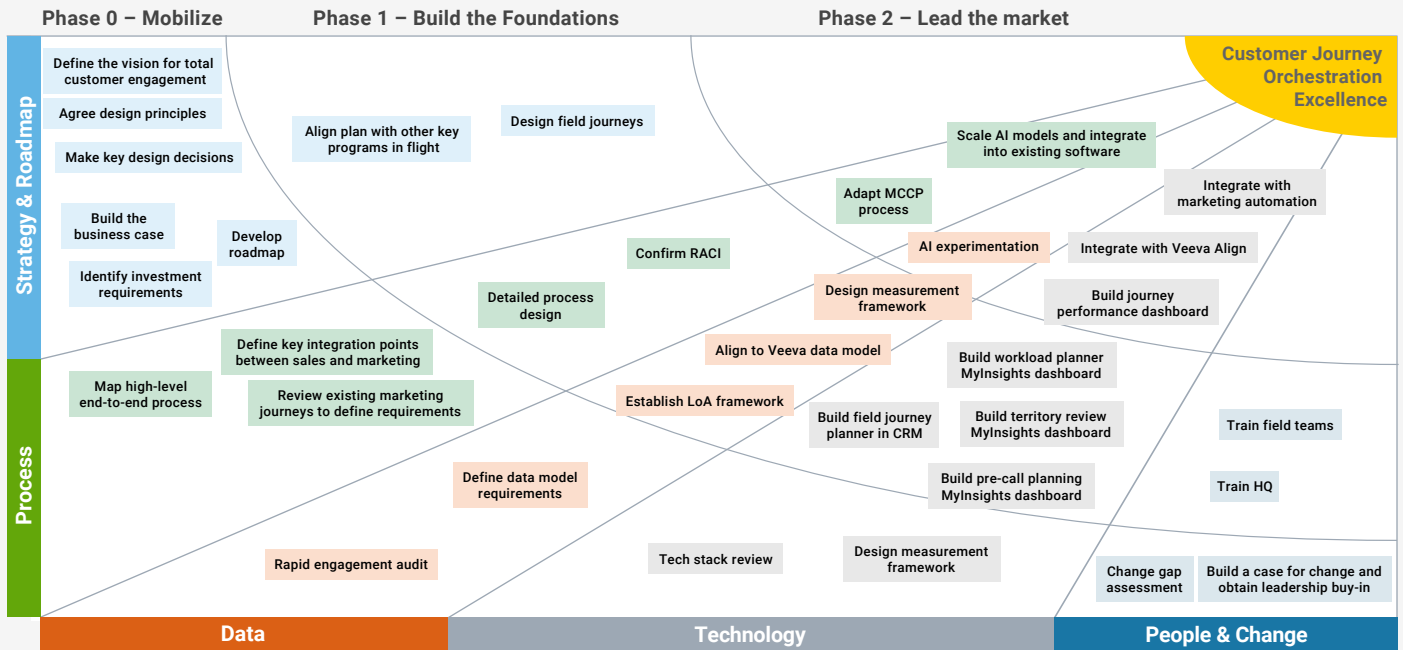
Phase 0 – Mobilize

Phase 1 – Build the Foundations

Phase 2 – Lead the market

Customer Journey Orchestration Excellence

Strategy & Roadmap

Process

Define the vision for total customer engagement

Agree design principles

Make key design decisions

Build the business case

Develop roadmap

Identify investment requirements

Align plan with other key programs in flight

Design field journeys

Scale AI models and integrate into existing software

Adapt MCCP process

Integrate with marketing automation

Confirm RACI

AI experimentation

Integrate with Veeva Align

Detailed process design

Design measurement framework

Build journey performance dashboard

Define key integration points between sales and marketing

Align to Veeva data model

Build workload planner MyInsights dashboard

Map high-level end-to-end process

Review existing marketing journeys to define requirements

Establish LoA framework

Build field journey planner in CRM

Build territory review MyInsights dashboard

Train field teams

Define data model requirements

Build pre-call planning MyInsights dashboard

Train HQ

Rapid engagement audit

Tech stack review

Design measurement framework

Change gap assessment

Build a case for change and obtain leadership buy-in

Data

Technology

People & Change